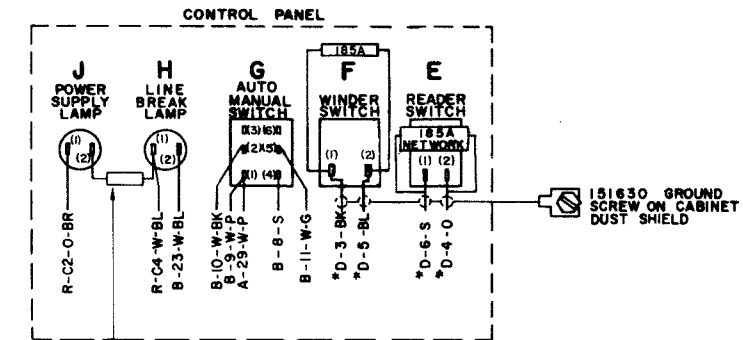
CONTROL PANEL

J
POWER SUPPLY LAMP
(1)
(2)

H
LINE BREAK LAMP
(1)
(2)

G
AUTO MANUAL SWITCH
(3) (6)
(2) (5)
(1) (4)

185A
F
WINDER SWITCH
(1) (2)

E
READER SWITCH
185A NETWORK
(1) (2)

R-C2-O-BR
R-C4-W-BL
B-23-W-BL
B-10-W-BK
B-9-W-P
A-29-W-P
B-8-S
B-11-W-G
*D-3-BK
*D-5-BL
*D-6-S
*D-4-O

151630 GROUND SCREW ON CABINET DUST SHIELD